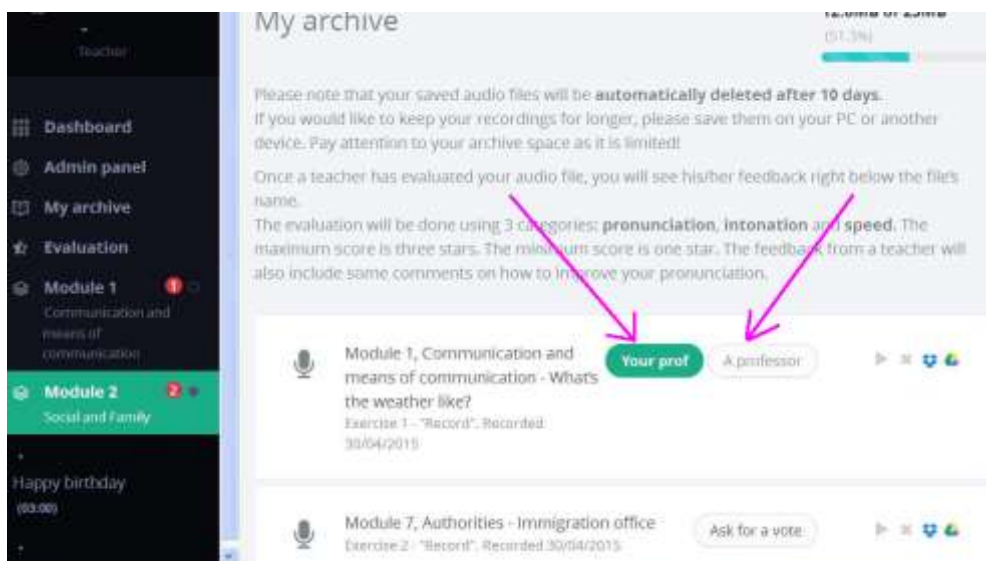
Teacher

Dashboard

Admin panel

My archive

Evaluation

Module 1 1

Communication and means of communication

Module 2 2

Social and Family

Happy birthday

(03:00)

My archive

12.6Mb of 25Mb

(51.3%)

Please note that your saved audio files will be **automatically deleted after 10 days**.
If you would like to keep your recordings for longer, please save them on your PC or another device. Pay attention to your archive space as it is limited!

Once a teacher has evaluated your audio file, you will see his/her feedback right below the file's name.
The evaluation will be done using 3 categories: **pronunciation**, **intonation** and **speed**. The maximum score is three stars. The minimum score is one star. The feedback from a teacher will also include some comments on how to improve your pronunciation.

Module 1, Communication and means of communication - What's the weather like?

Exercise 1 - "Record". Recorded 30/04/2015

Your prof

A professor

Module 7, Authorities - Immigration office

Exercise 2 - "Record". Recorded 30/04/2015

Ask for a vote